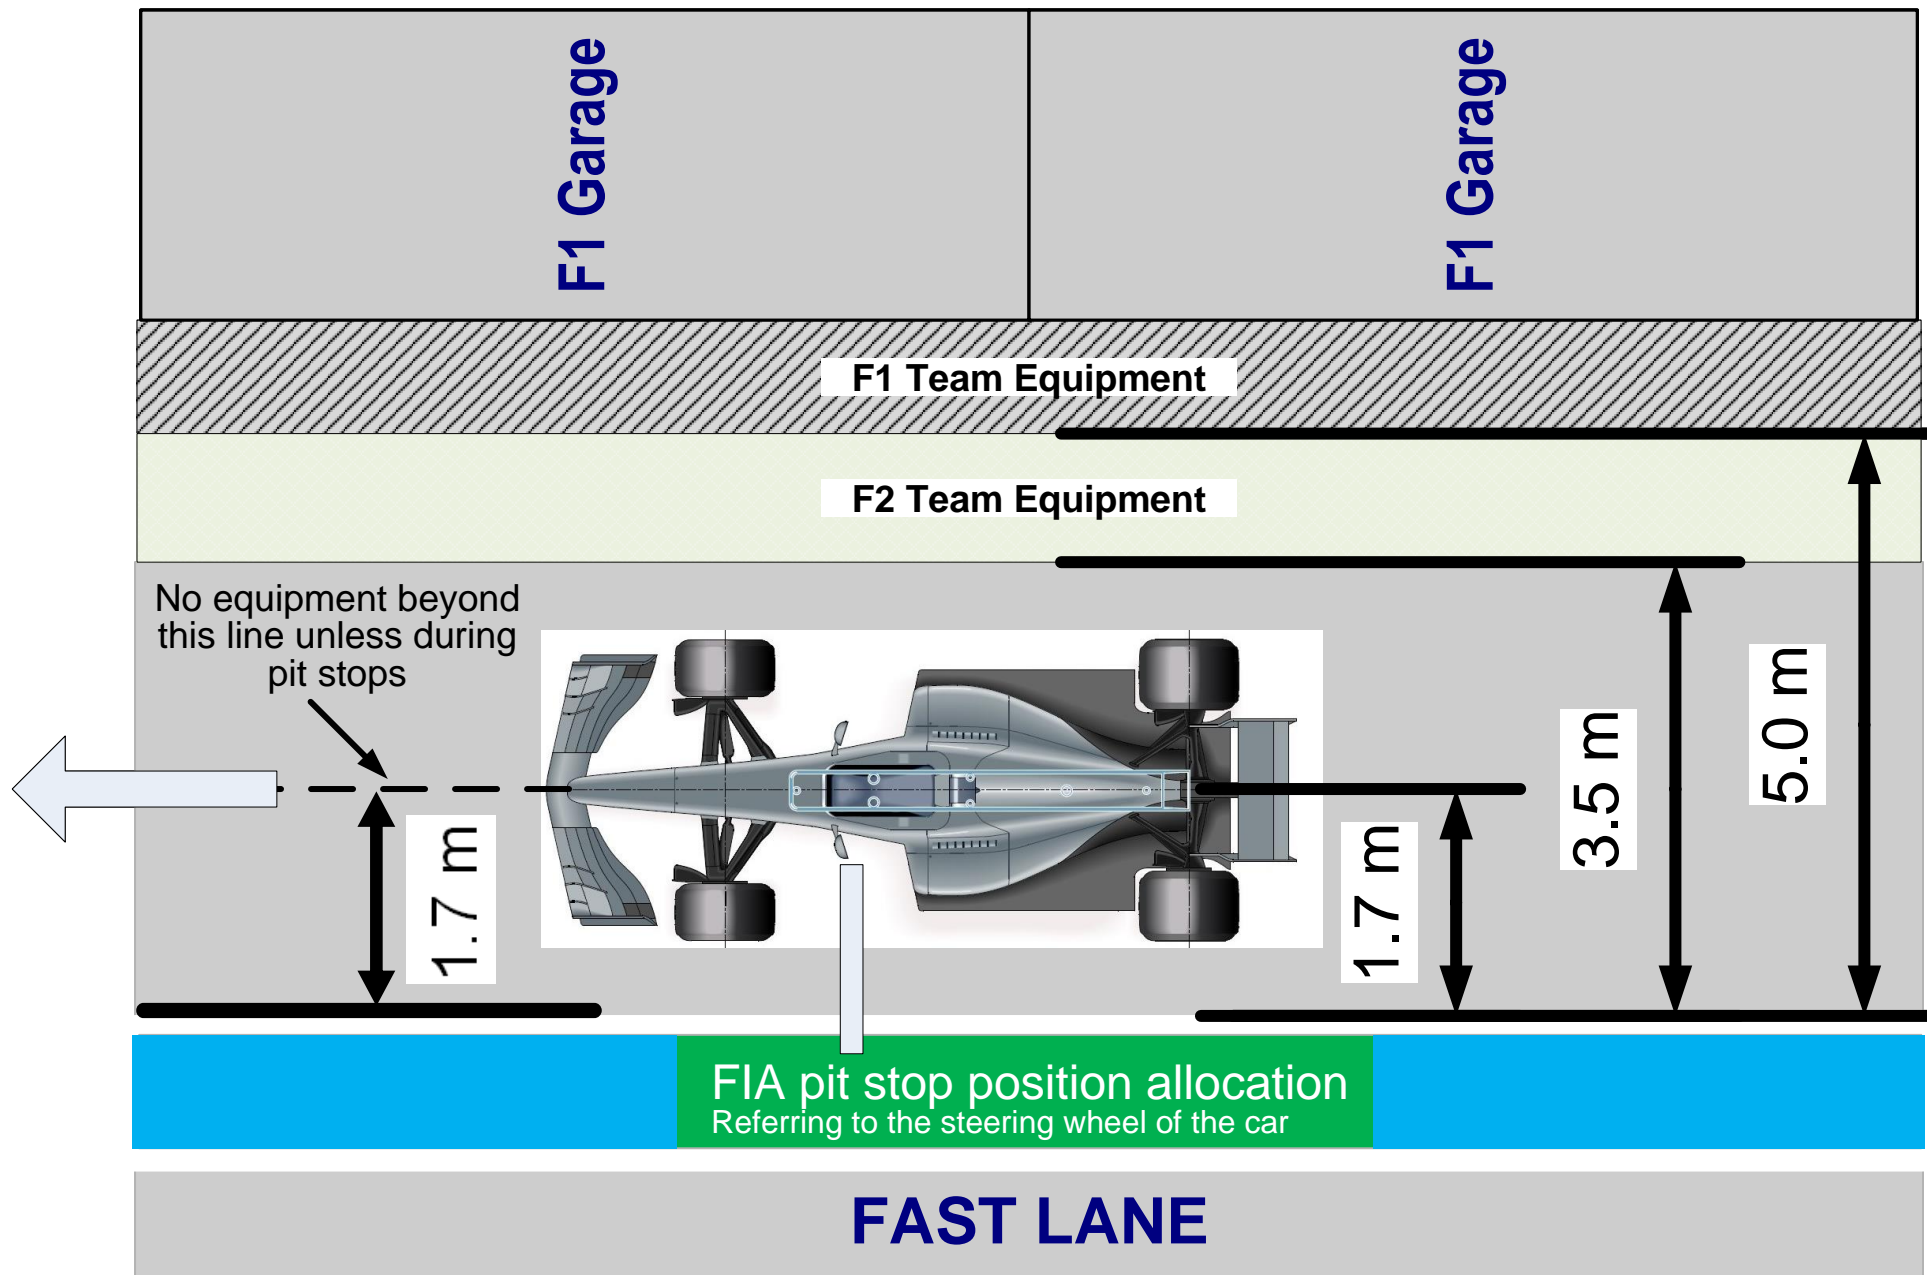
F1 Garage

F1 Garage

F1 Team Equipment

F2 Team Equipment

No equipment beyond this line unless during pit stops

1.7 m

1.7 m

3.5 m

5.0 m

FIA pit stop position allocation
Referring to the steering wheel of the car

FAST LANE